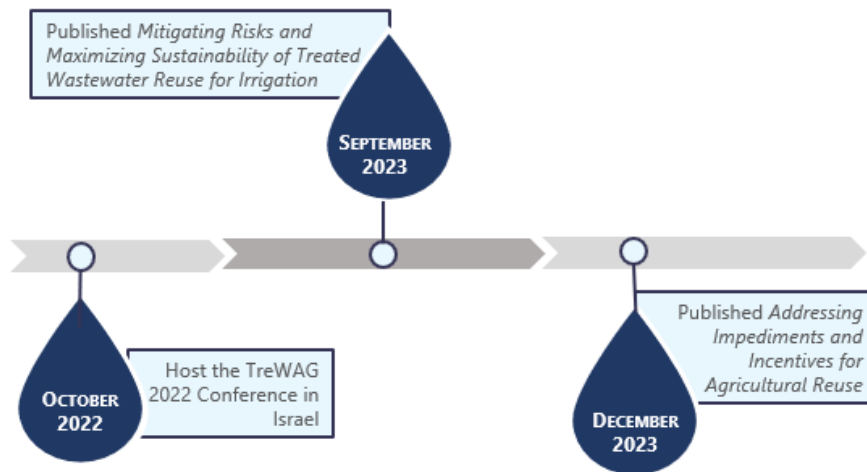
Published *Mitigating Risks and Maximizing Sustainability of Treated Wastewater Reuse for Irrigation*

SEPTEMBER 2023

OCTOBER 2022

Host the TreWAG 2022 Conference in Israel

Published *Addressing Impediments and Incentives for Agricultural Reuse*

DECEMBER 2023